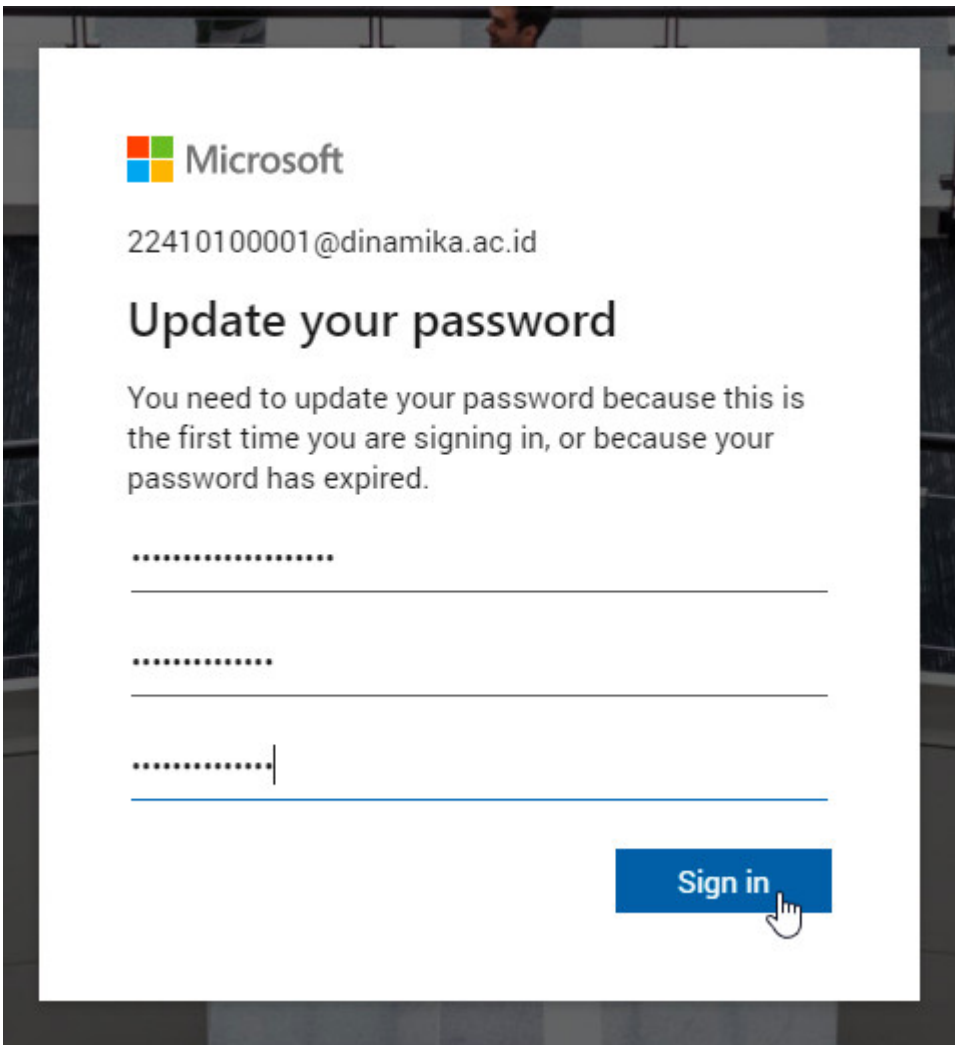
Microsoft

22410100001@dinamika.ac.id

Update your password

You need to update your password because this is the first time you are signing in, or because your password has expired.

••••••••••••••••••••

••••••••••••••

••••••••••••••

Sign in